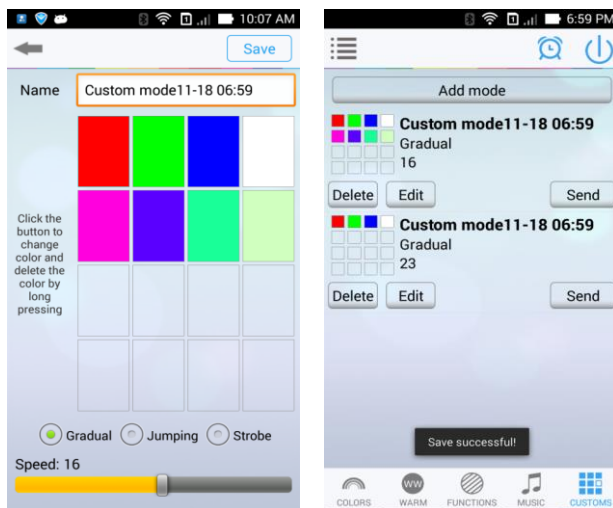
10:07 AM

Save

Name Custom mode11-18 06:59

Click the button to change color and delete the color by long pressing

Gradual Jumping Strobe

Speed: 16

6:59 PM

Add mode

Custom mode11-18 06:59
Gradual
16

Delete Edit Send

Custom mode11-18 06:59
Gradual
23

Delete Edit Send

Save successful!

COLORS WW WARM FUNCTIONS MUSIC CUSTOMS